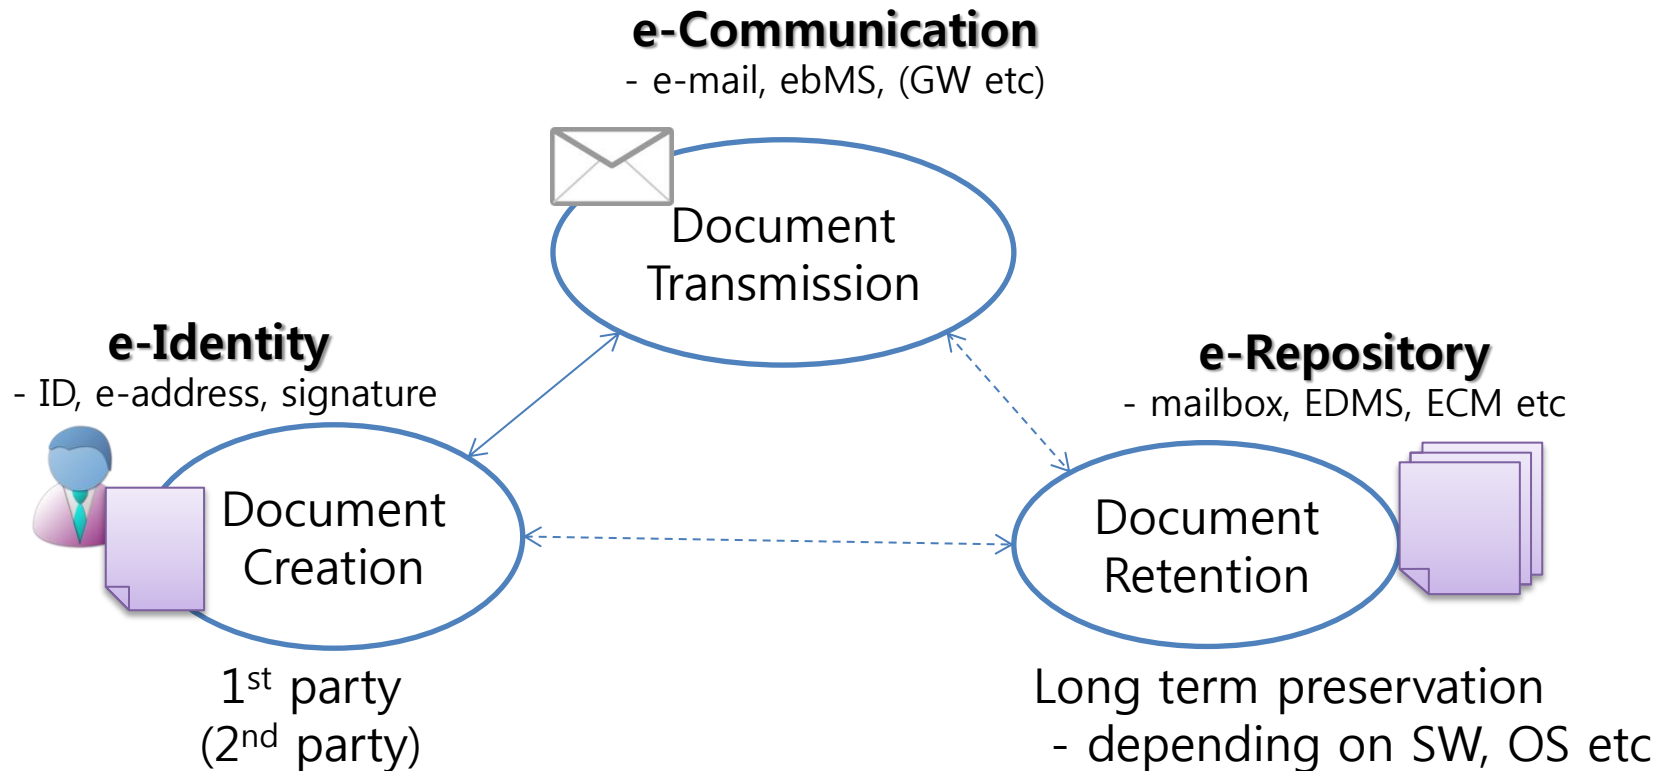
e-Communication
- e-mail, ebMS, (GW etc)

Document Transmission

e-Identity
- ID, e-address, signature

e-Repository
- mailbox, EDMS, ECM etc

Document Creation

Document Retention

1$^{st}$ party
(2$^{nd}$ party)

Long term preservation
- depending on SW, OS etc